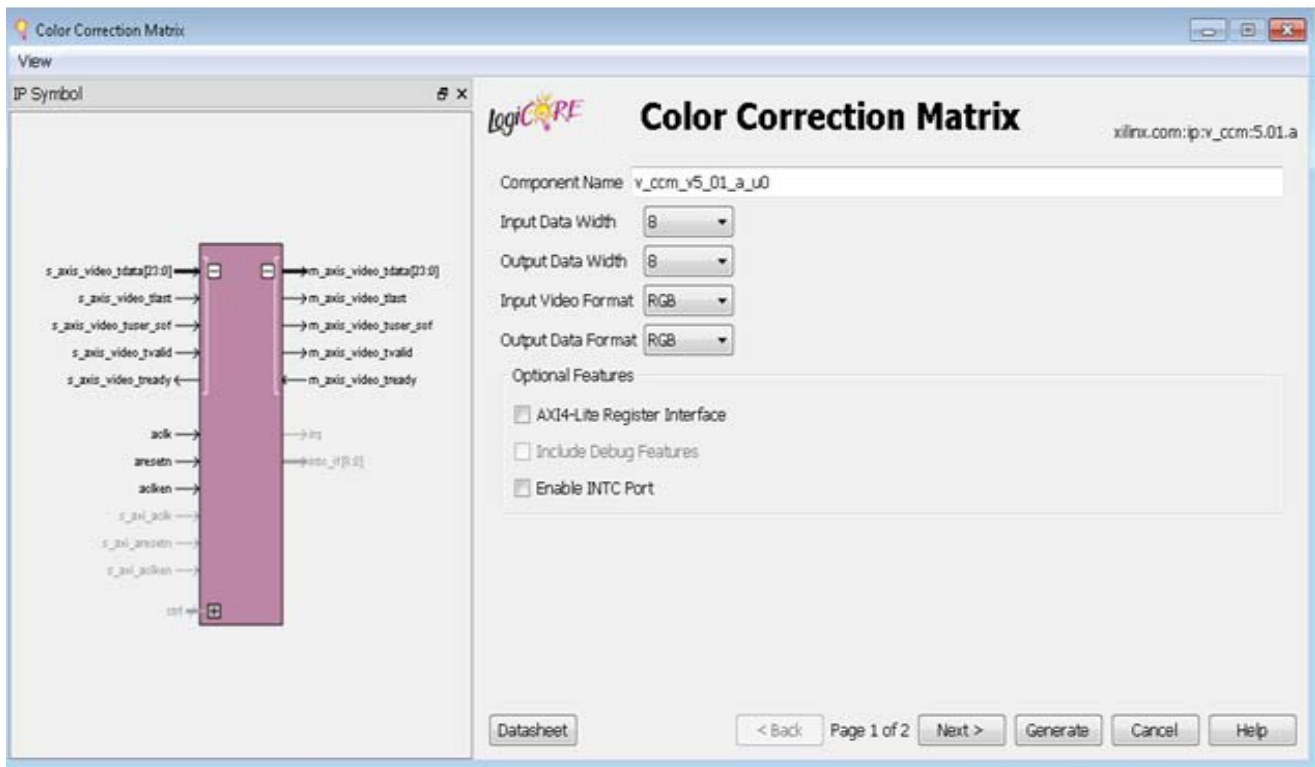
Color Correction Matrix

View

IP Symbol

s_axis_video_tdata[23:0]
s_axis_video_tlast
s_axis_video_tuser_sof
s_axis_video_tvalid
s_axis_video_tready
aclk
aresetn
aclken
s_axi_aclk
s_axi_aresetn
s_axi_aclken
ctrl

m_axis_video_tdata[23:0]
m_axis_video_tlast
m_axis_video_tuser_sof
m_axis_video_tvalid
m_axis_video_tready
irq
intc_if[8:0]

LogiCORE

Color Correction Matrix

xilinx.com:ip:v_ccm:5.01.a

Component Name v_ccm_v5_01_a_u0

Input Data Width 8

Output Data Width 8

Input Video Format RGB

Output Data Format RGB

Optional Features

AXI4-Lite Register Interface

Include Debug Features

Enable INTC Port

Datasheet

< Back Page 1 of 2 Next > Generate Cancel Help